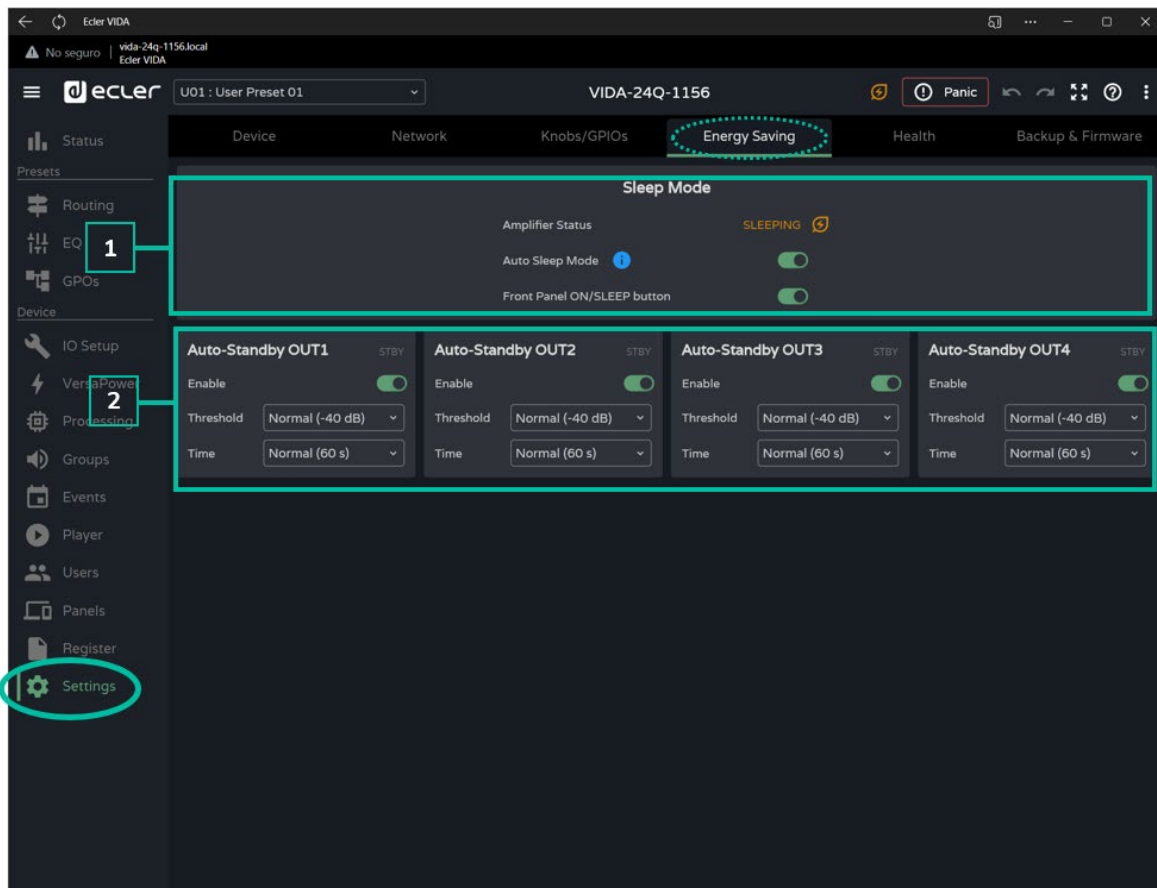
Ecler VIDA

No seguro | vida-24q-1156.local Ecler VIDA

ecler U01 : User Preset 01 VIDA-24Q-1156 Panic

Status
Presets
Routing
EQ
GPOs
Device
IO Setup
VersaPower
Processing
Groups
Events
Player
Users
Panels
Register
Settings

Device Network Knobs/GPIOs Energy Saving Health Backup & Firmware

Sleep Mode

1

Amplifier Status SLEEPING
Auto Sleep Mode
Front Panel ON/SLEEP button

2

Auto-Standby OUT1 STBY
Enable
Threshold Normal (-40 dB)
Time Normal (60 s)

Auto-Standby OUT2 STBY
Enable
Threshold Normal (-40 dB)
Time Normal (60 s)

Auto-Standby OUT3 STBY
Enable
Threshold Normal (-40 dB)
Time Normal (60 s)

Auto-Standby OUT4 STBY
Enable
Threshold Normal (-40 dB)
Time Normal (60 s)